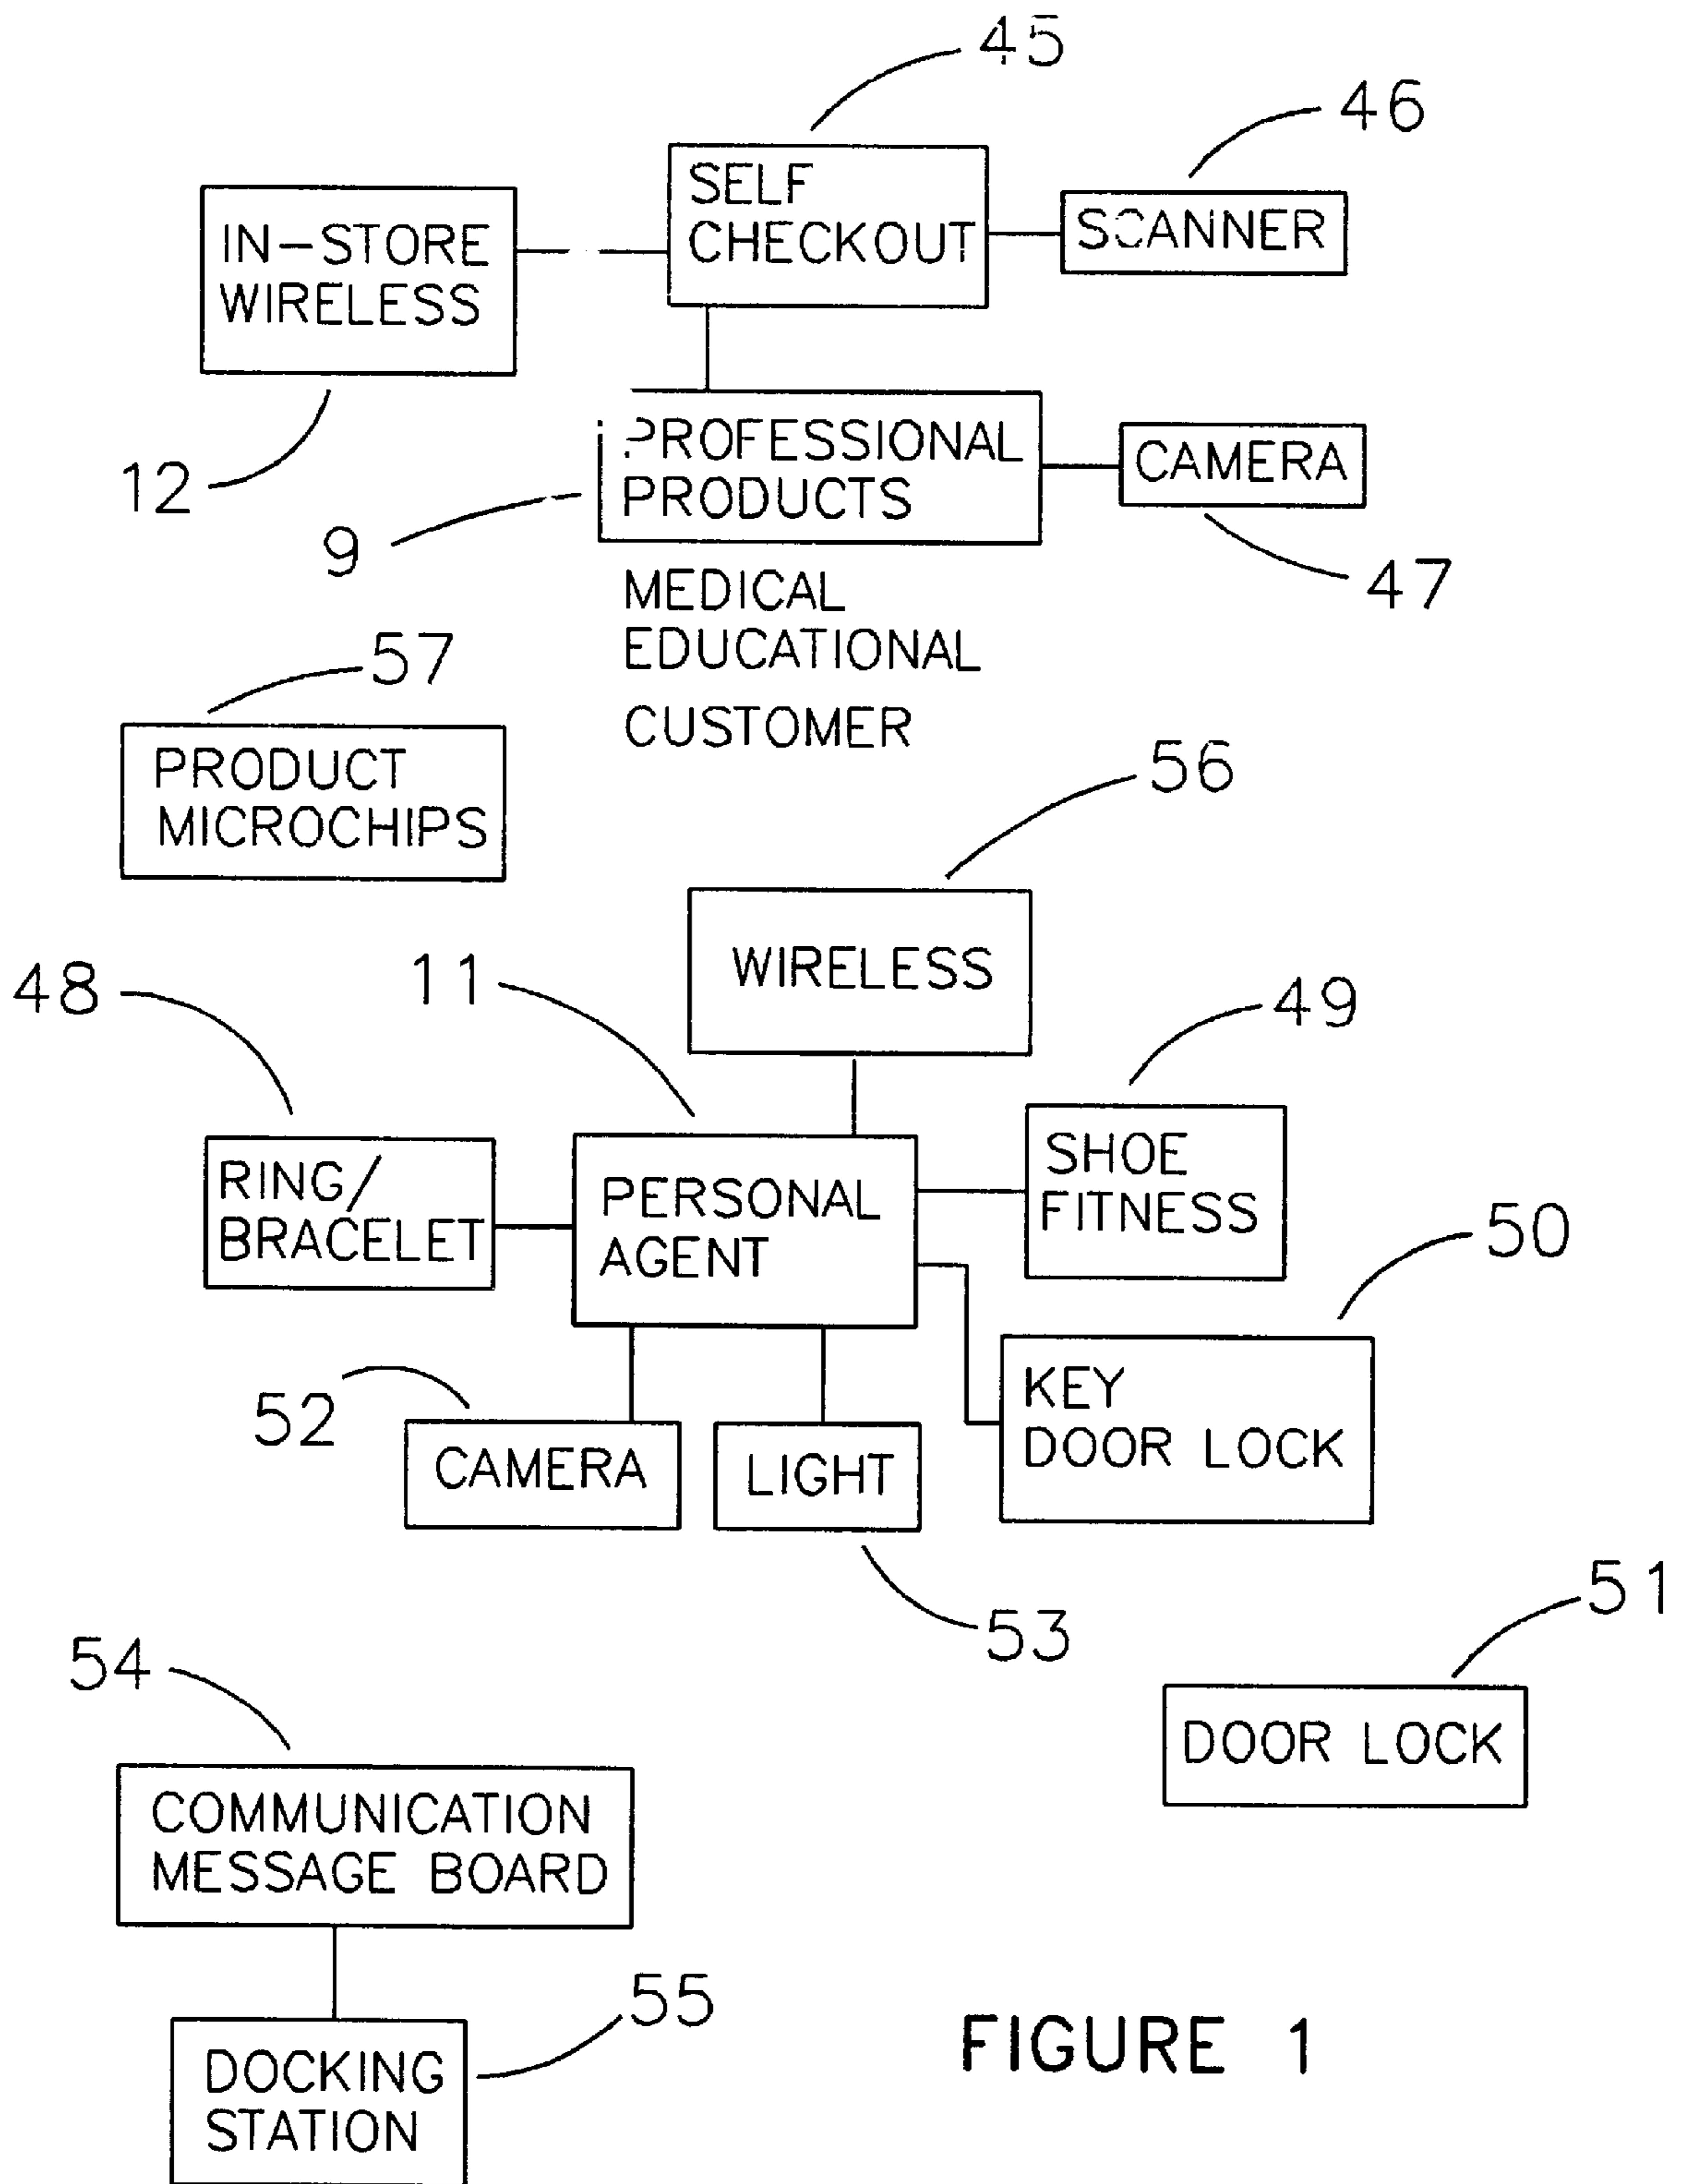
45

46

SELF CHECKOUT

SCANNER

IN-STORE WIRELESS

12

PROFESSIONAL PRODUCTS

CAMERA

9

47

MEDICAL
EDUCATIONAL
CUSTOMER

57

PRODUCT MICROCHIPS

56

WIRELESS

48

11

49

RING/ BRACELET

PERSONAL AGENT

SHOE FITNESS

50

52

KEY DOOR LOCK

CAMERA

LIGHT

53

51

54

DOOR LOCK

COMMUNICATION MESSAGE BOARD

55

DOCKING STATION

FIGURE 1